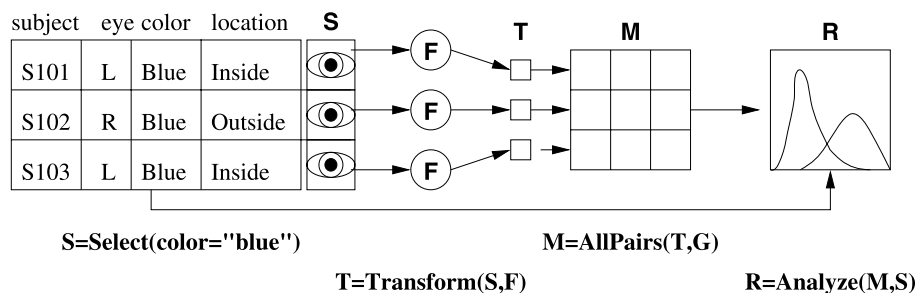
| subject | eye color | | location |
|---|---|---|---|
| S101 | L | Blue | Inside |
| S102 | R | Blue | Outside |
| S103 | L | Blue | Inside |

S

F

F

F

T

M

R

S=Select(color="blue")

M=AllPairs(T,G)

T=Transform(S,F)

R=Analyze(M,S)